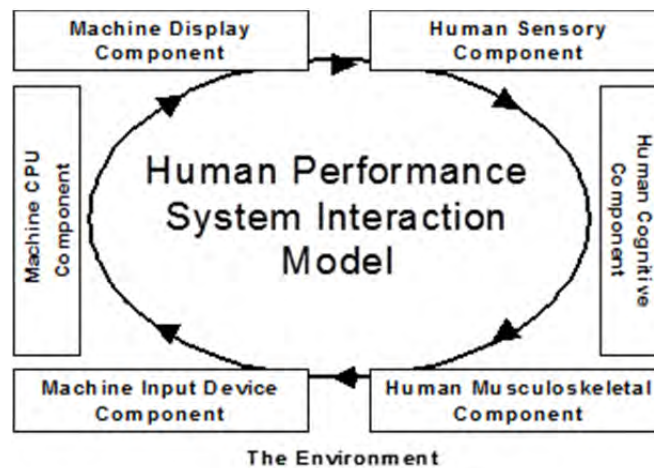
Machine Display Component

Human Sensory Component

Human Cognitive Component

Human Musculoskeletal Component

Machine Input Device Component

Machine CPU Component

Human Performance System Interaction Model

The Environment